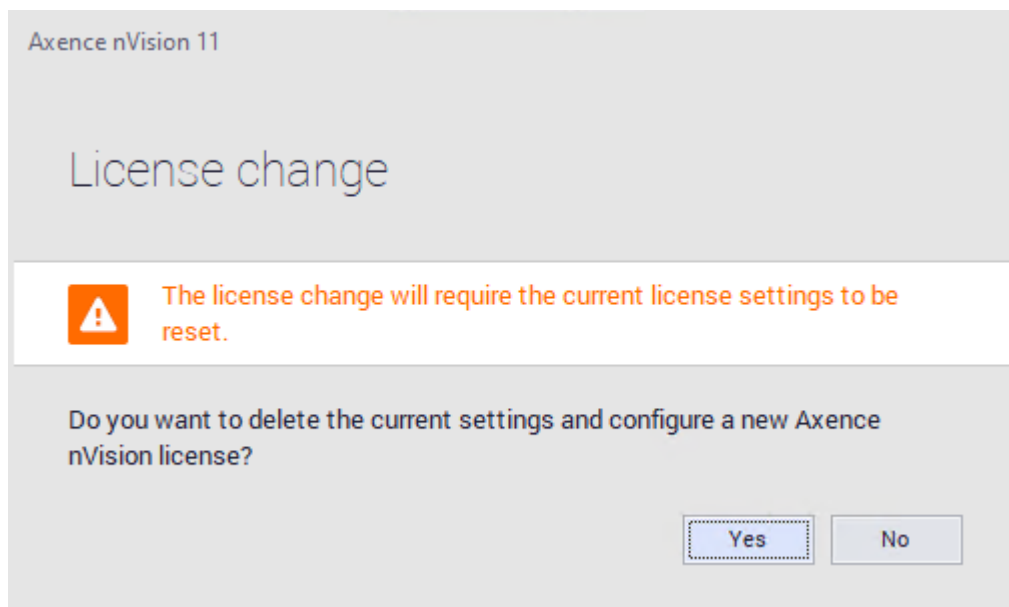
Axence nVision 11

License change

The license change will require the current license settings to be reset.

Do you want to delete the current settings and configure a new Axence nVision license?

Yes

No